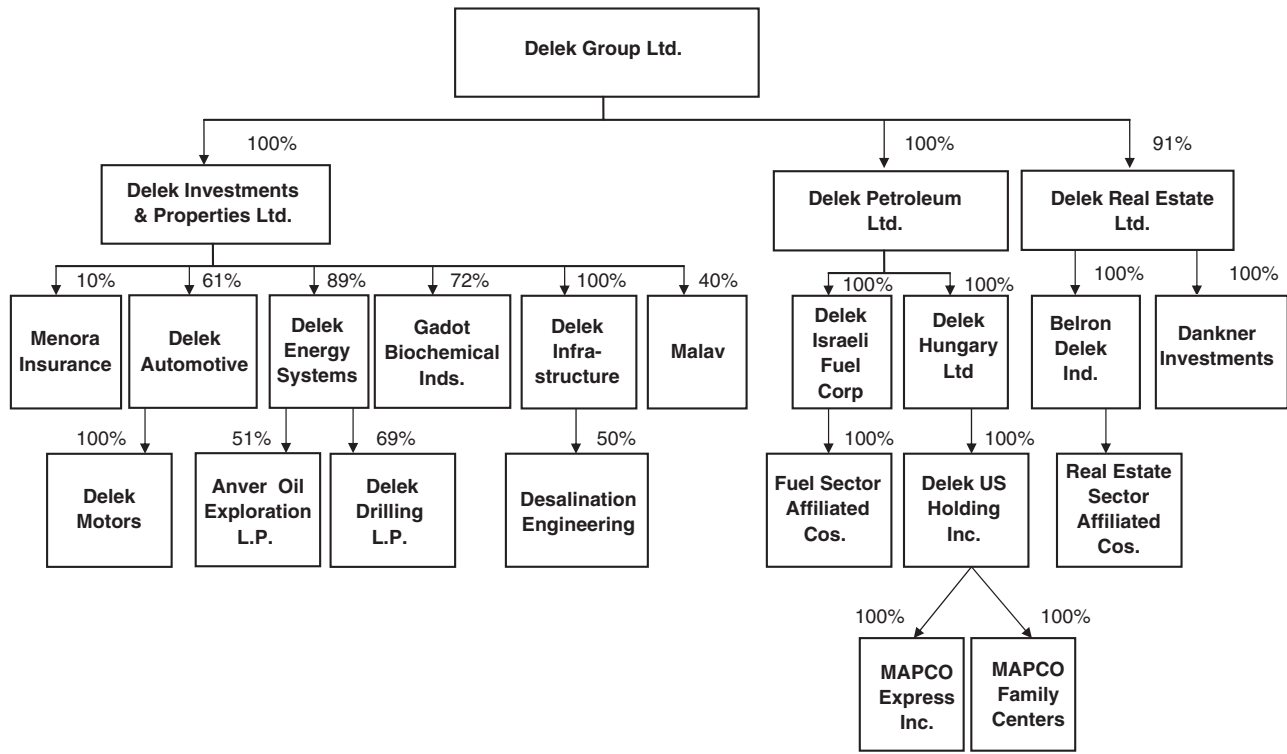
Delek Group Ltd.

100%

Delek Investments & Properties Ltd.

100%

Delek Petroleum Ltd.

91%

Delek Real Estate Ltd.

10%

Menora Insurance

61%

Delek Automotive

89%

Delek Energy Systems

72%

Gadot Biochemical Inds.

100%

Delek Infrastructure

40%

Malav

100%

Delek Israeli Fuel Corp

100%

Delek Hungary Ltd

100%

Belron Delek Ind.

100%

Dankner Investments

100%

Delek Motors

51%

Anver Oil Exploration L.P.

69%

Delek Drilling L.P.

50%

Desalination Engineering

100%

Fuel Sector Affiliated Cos.

100%

Delek US Holding Inc.

Real Estate Sector Affiliated Cos.

100%

MAPCO Express Inc.

100%

MAPCO Family Centers